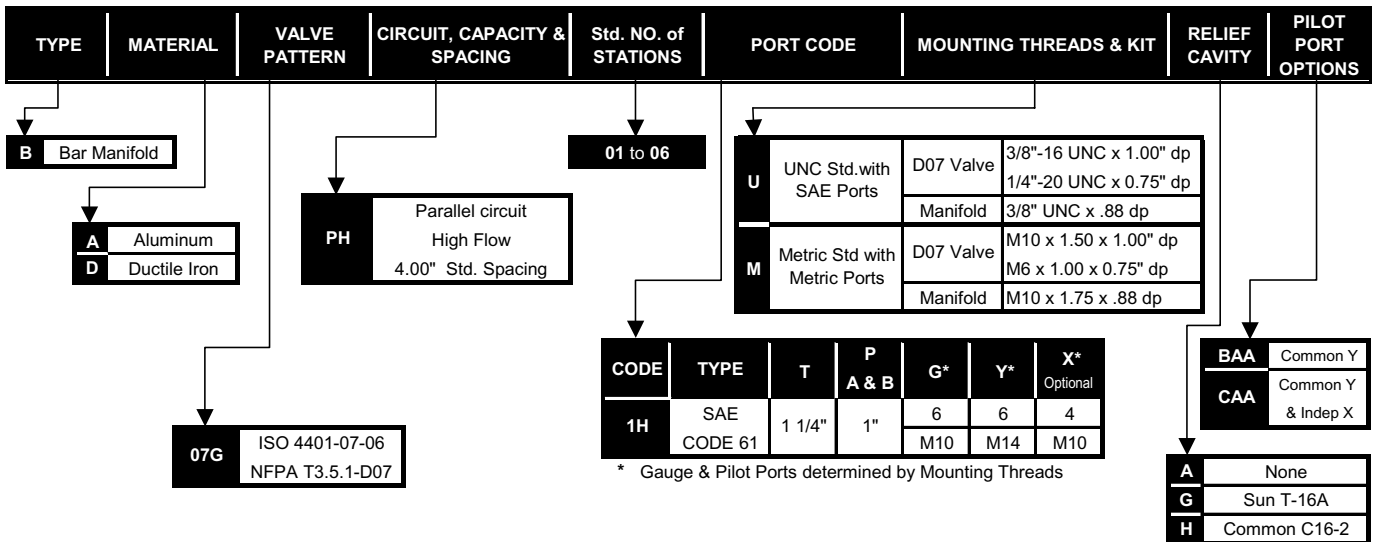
| TYPE | MATERIAL | VALVE PATTERN | CIRCUIT, CAPACITY & SPACING | Std. NO. of STATIONS | PORT CODE | MOUNTING THREADS & KIT | RELIEF CAVITY | PILOT PORT OPTIONS |
|---|---|---|---|---|---|---|---|---|

| B | Bar Manifold |
|---|---|

| A | Aluminum |
|---|---|
| D | Ductile Iron |

| 07G | ISO 4401-07-06 NFPA T3.5.1-D07 |
|---|---|

| PH | Parallel circuit High Flow 4.00" Std. Spacing |
|---|---|

01 to 06

| U | UNC Std.with SAE Ports | D07 Valve | 3/8"-16 UNC x 1.00" dp 1/4"-20 UNC x 0.75" dp |
|---|---|---|---|
| | | Manifold | 3/8" UNC x .88 dp |
| M | Metric Std with Metric Ports | D07 Valve | M10 x 1.50 x 1.00" dp M6 x 1.00 x 0.75" dp |
| | | Manifold | M10 x 1.75 x .88 dp |

| CODE | TYPE | T | P A & B | G* | Y* | X* Optional |
|---|---|---|---|---|---|---|
| 1H | SAE CODE 61 | 1 1/4" | 1" | 6 | 6 | 4 |
| | | | | M10 | M14 | M10 |

* Gauge & Pilot Ports determined by Mounting Threads

| BAA | Common Y |
|---|---|
| CAA | Common Y & Indep X |

| A | None |
|---|---|
| G | Sun T-16A |
| H | Common C16-2 |